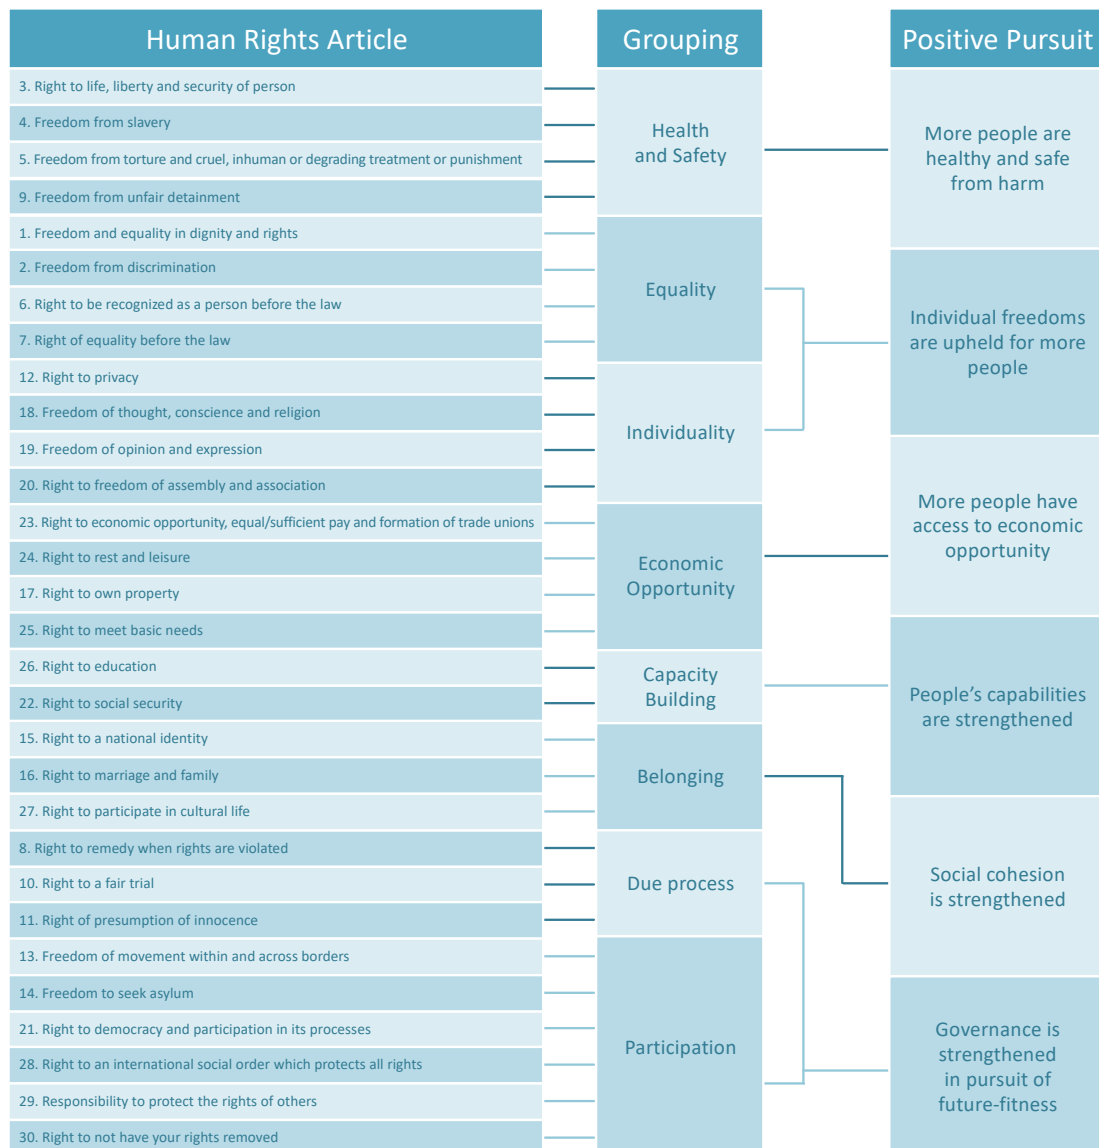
Human Rights Article

3. Right to life, liberty and security of person
4. Freedom from slavery
5. Freedom from torture and cruel, inhuman or degrading treatment or punishment
9. Freedom from unfair detainment
1. Freedom and equality in dignity and rights
2. Freedom from discrimination
6. Right to be recognized as a person before the law
7. Right of equality before the law
12. Right to privacy
18. Freedom of thought, conscience and religion
19. Freedom of opinion and expression
20. Right to freedom of assembly and association
23. Right to economic opportunity, equal/sufficient pay and formation of trade unions
24. Right to rest and leisure
17. Right to own property
25. Right to meet basic needs
26. Right to education
22. Right to social security
15. Right to a national identity
16. Right to marriage and family
27. Right to participate in cultural life
8. Right to remedy when rights are violated
10. Right to a fair trial
11. Right of presumption of innocence
13. Freedom of movement within and across borders
14. Freedom to seek asylum
21. Right to democracy and participation in its processes
28. Right to an international social order which protects all rights
29. Responsibility to protect the rights of others
30. Right to not have your rights removed

Grouping

Health and Safety

Equality

Individuality

Economic Opportunity

Capacity Building

Belonging

Due process

Participation

Positive Pursuit

More people are healthy and safe from harm

Individual freedoms are upheld for more people

More people have access to economic opportunity

People's capabilities are strengthened

Social cohesion is strengthened

Governance is strengthened in pursuit of future-fitness